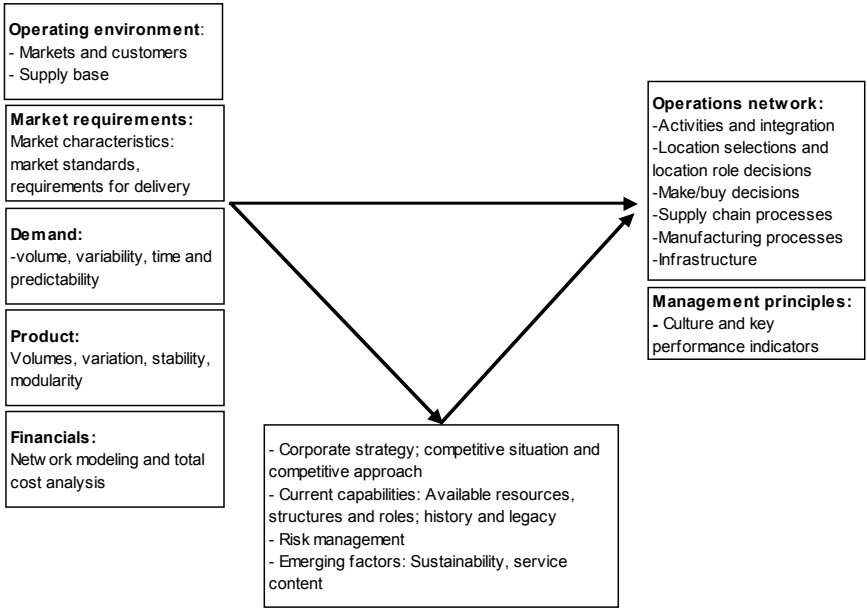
**Operating environment**:
- Markets and customers
- Supply base

**Market requirements:**
Market characteristics: market standards, requirements for delivery

**Demand:**
-volume, variability, time and predictability

**Product:**
Volumes, variation, stability, modularity

**Financials:**
Network modeling and total cost analysis

**Operations network:**
-Activities and integration
-Location selections and location role decisions
-Make/buy decisions
-Supply chain processes
-Manufacturing processes
-Infrastructure

**Management principles:**
- Culture and key performance indicators

- Corporate strategy; competitive situation and competitive approach
- Current capabilities: Available resources, structures and roles; history and legacy
- Risk management
- Emerging factors: Sustainability, service content